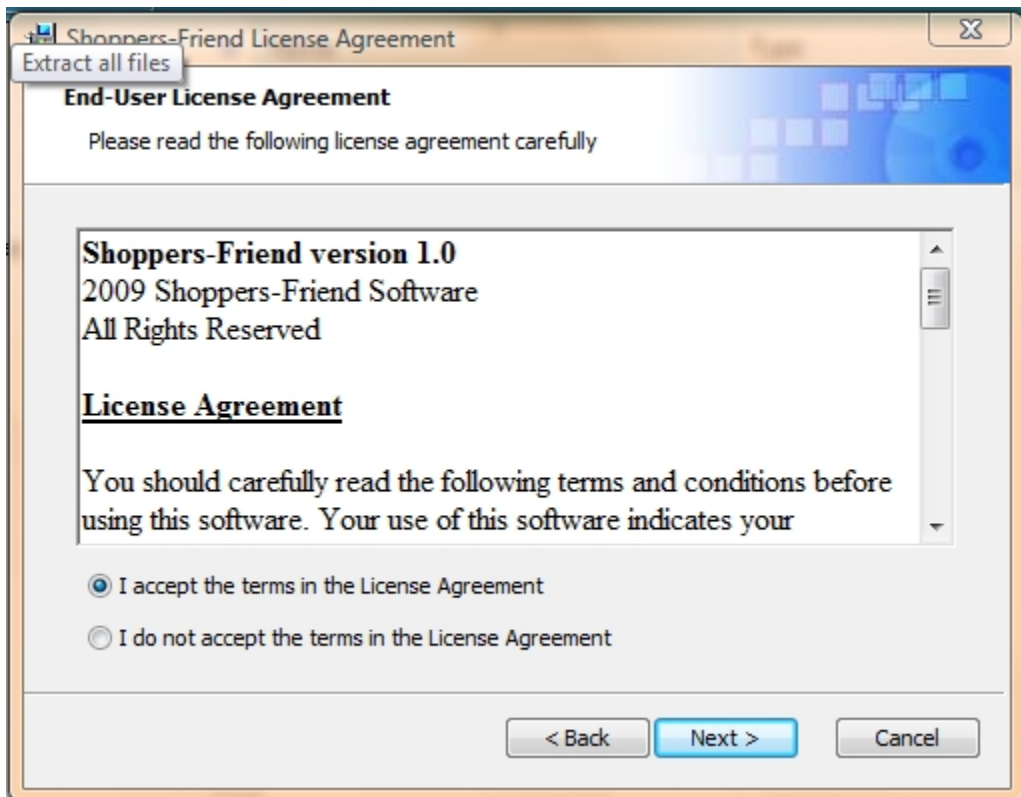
Shoppers-Friend License Agreement

Extract all files

End-User License Agreement

Please read the following license agreement carefully

**Shoppers-Friend version 1.0**
2009 Shoppers-Friend Software
All Rights Reserved

**License Agreement**

You should carefully read the following terms and conditions before using this software. Your use of this software indicates your

I accept the terms in the License Agreement

I do not accept the terms in the License Agreement

< Back | Next > | Cancel